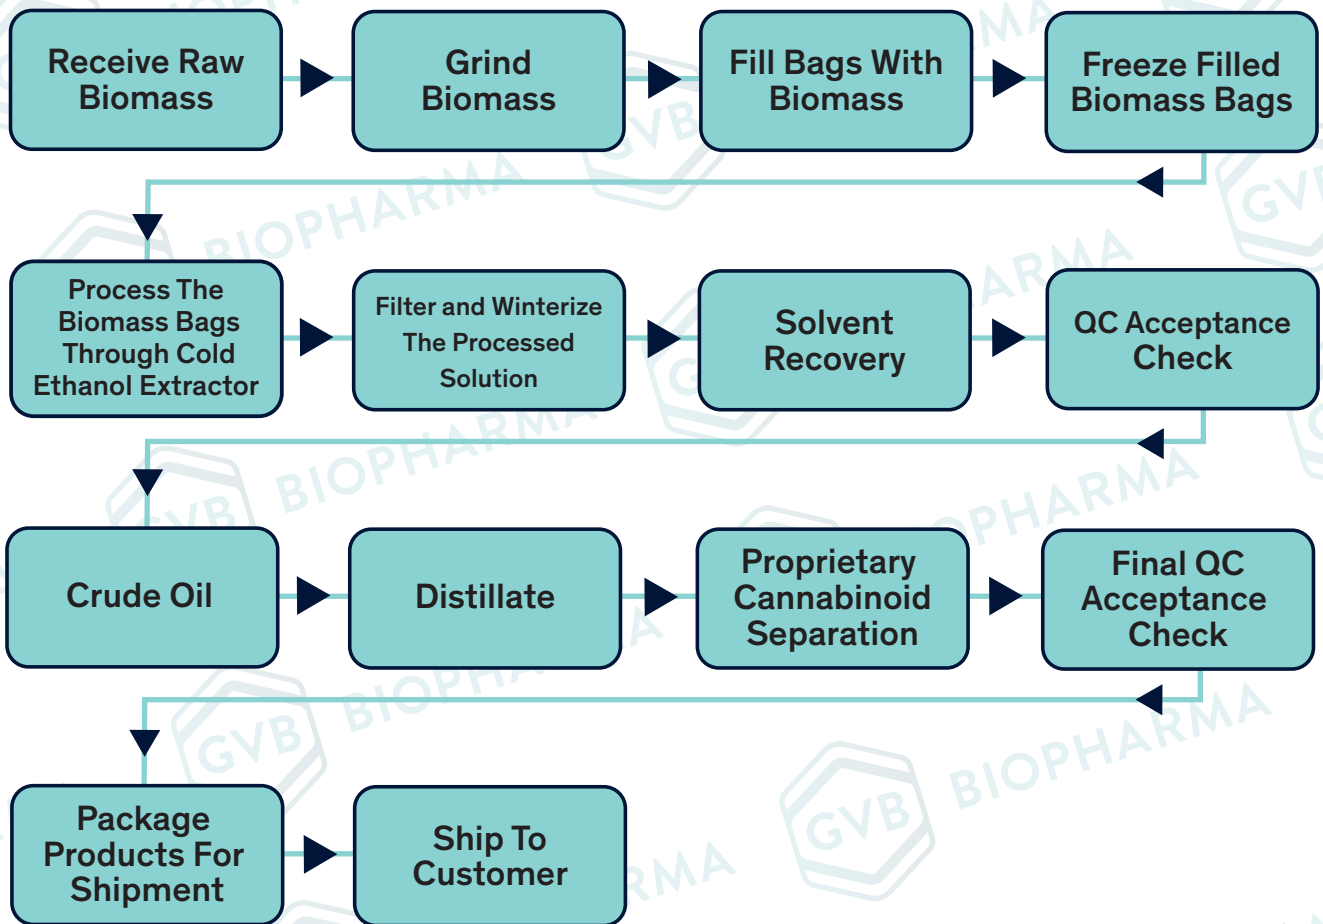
Receive Raw Biomass

Grind Biomass

Fill Bags With Biomass

Freeze Filled Biomass Bags

Process The Biomass Bags Through Cold Ethanol Extractor

Filter and Winterize The Processed Solution

Solvent Recovery

QC Acceptance Check

Crude Oil

Distillate

Proprietary Cannabinoid Separation

Final QC Acceptance Check

Package Products For Shipment

Ship To Customer

GVB BIOPHARMA